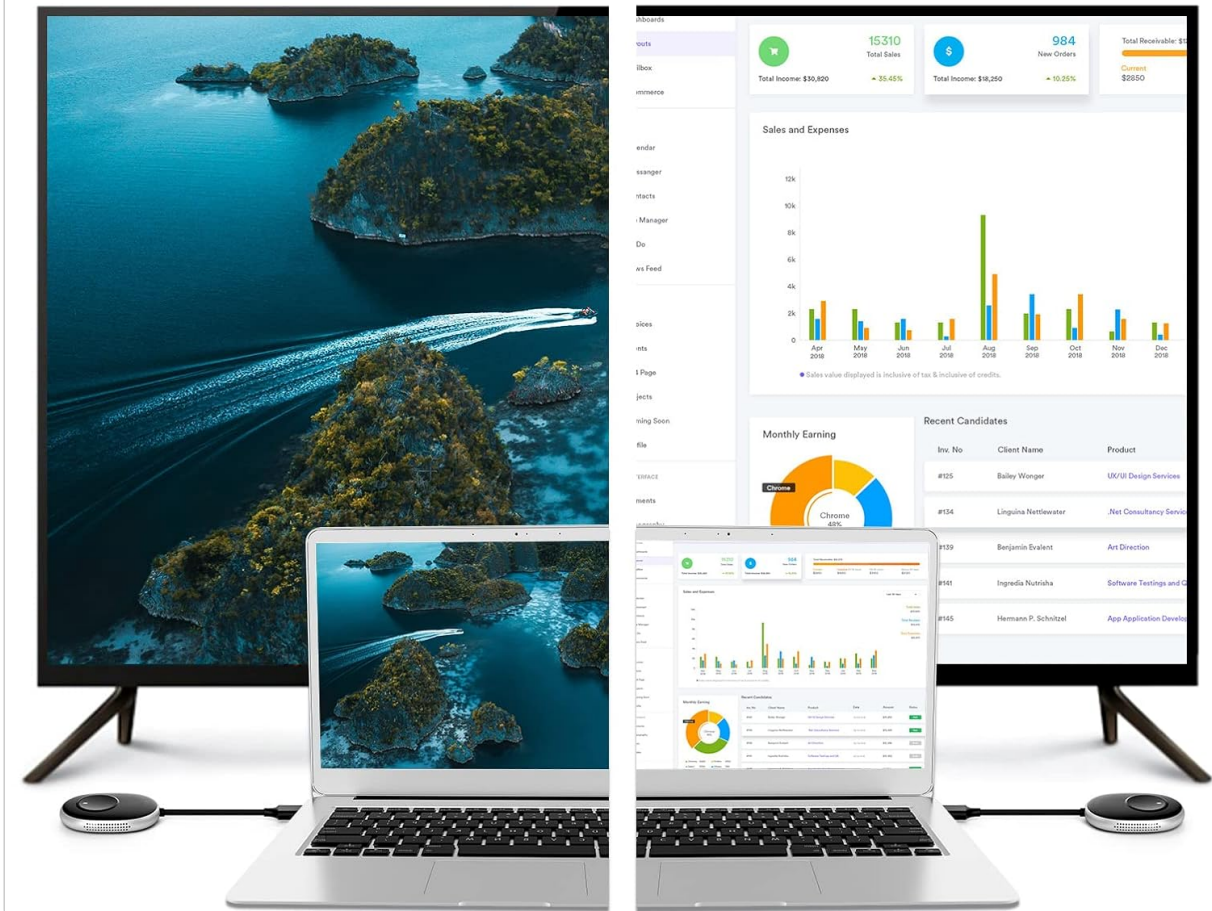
ashboards
routs
ilbox
mmerce
endar
ssanger
ntacts
Manager
Do
ws Feed
oices
nts
Page
jects
ming Soon
file
ERFACE
ments

15310
Total Sales
Total Income: $30,820
35.45%

984
New Orders
Total Income: $18,250
10.25%

Total Receivable: $1
Current
$2850

Sales and Expenses

12k
10k
8k
6k
4k
2k
0

Apr 2018
May 2018
Jun 2018
Jul 2018
Aug 2018
Sep 2018
Oct 2018
Nov 2018
Dec 2018

Sales value displayed is inclusive of tax & inclusive of credits.

Monthly Earning
Chrome
Chrome 48%

Recent Candidates

| Inv. No | Client Name | Product |
|---|---|---|
| #125 | Bailey Wonger | UX/UI Design Services |
| #134 | Linguina Nettlewater | .Net Consultancy Servic |
| #139 | Benjamin Evalent | Art Direction |
| #141 | Ingredia Nutrisha | Software Testings and Q |
| #145 | Hermann P. Schnitzel | App Application Develo |